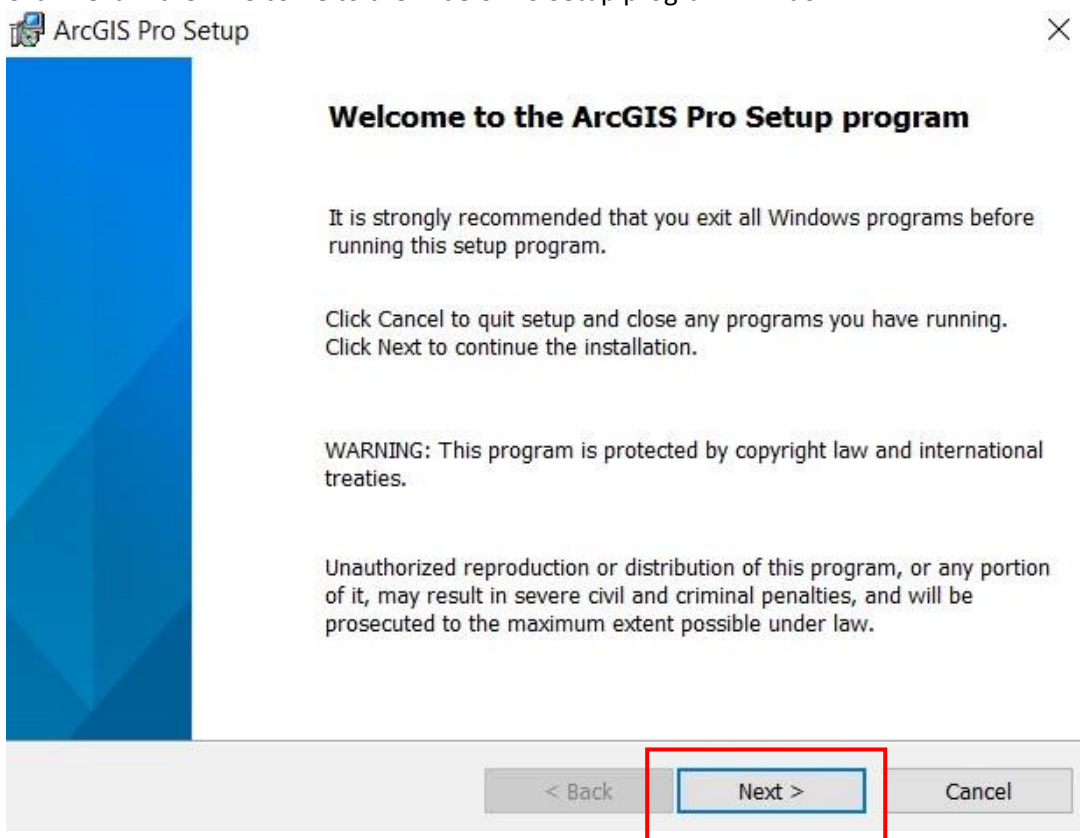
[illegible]

ArcGIS Pro Setup

×

Welcome to the ArcGIS Pro Setup program

It is strongly recommended that you exit all Windows programs before running this setup program.

Click Cancel to quit setup and close any programs you have running. Click Next to continue the installation.

WARNING: This program is protected by copyright law and international treaties.

Unauthorized reproduction or distribution of this program, or any portion of it, may result in severe civil and criminal penalties, and will be prosecuted to the maximum extent possible under law.

< Back

Next >

Cancel